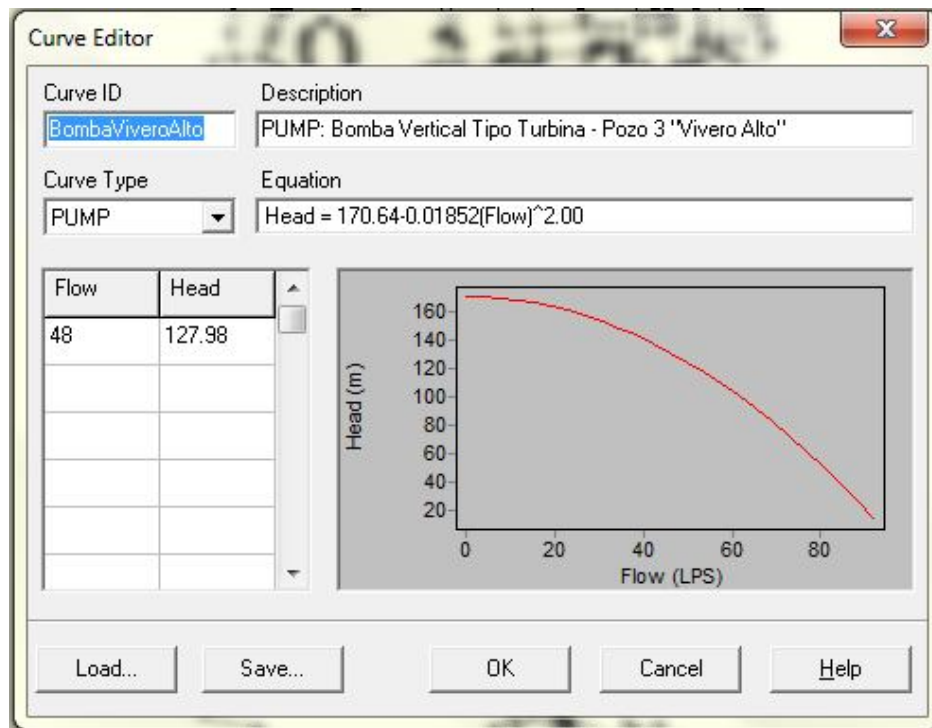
Curve Editor

Curve ID
BombaViveroAlto

Description
PUMP: Bomba Vertical Tipo Turbina - Pozo 3 "Vivero Alto"

Curve Type
PUMP

Equation
Head = 170.64-0.01852(Flow)^2.00

| Flow | Head |
|---|---|
| 48 | 127.98 |
| | |
| | |
| | |
| | |
| | |

Head (m)
160
140
120
100
80
60
40
20
0
20
40
60
80
Flow (LPS)

Load...
Save...
OK
Cancel
Help